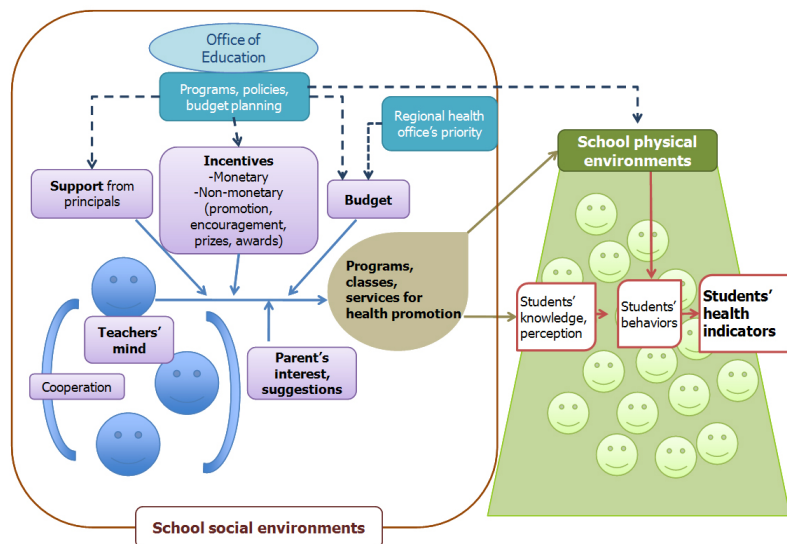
Office of Education

Programs, policies, budget planning

Regional health office's priority

School physical environments

Support from principals

Incentives
-Monetary
-Non-monetary (promotion, encouragement, prizes, awards)

Budget

Programs, classes, services for health promotion

Students' knowledge, perception

Students' behaviors

Students' health indicators

Teachers' mind

Cooperation

Parent's interest, suggestions

School social environments